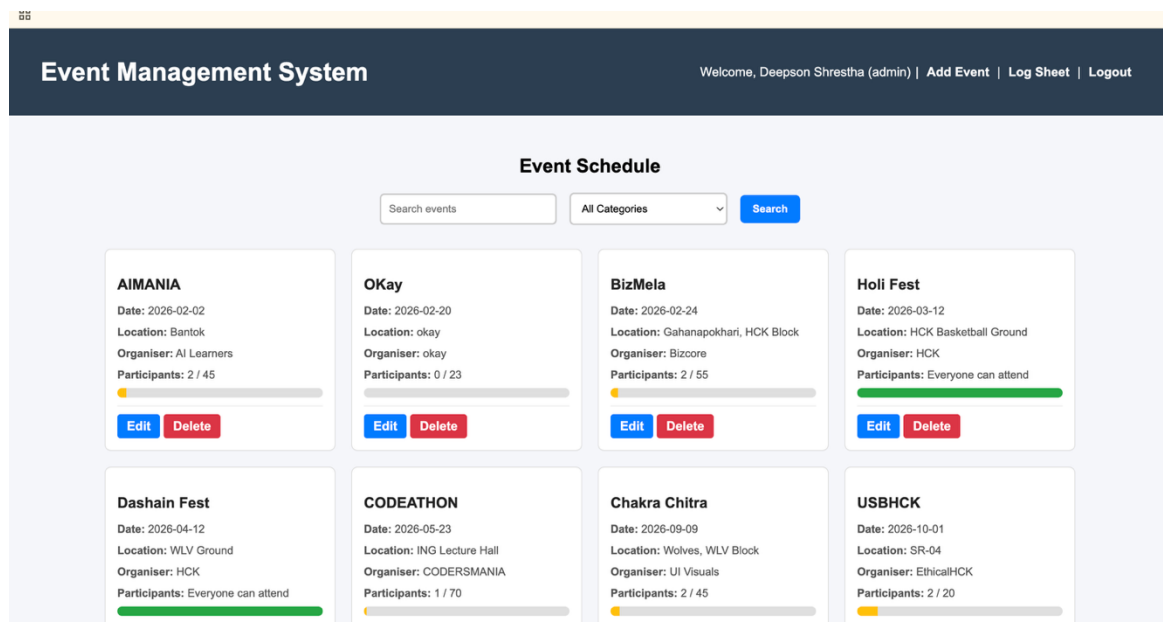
Event Management System

Welcome, Deepson Shrestha (admin) | Add Event | Log Sheet | Logout

Event Schedule

Search events

All Categories

Search

AIMANIA
Date: 2026-02-02
Location: Bantok
Organiser: AI Learners
Participants: 2 / 45
Edit Delete

OKay
Date: 2026-02-20
Location: okay
Organiser: okay
Participants: 0 / 23
Edit Delete

BizMela
Date: 2026-02-24
Location: Gahanapokhari, HCK Block
Organiser: Bizcore
Participants: 2 / 55
Edit Delete

Holi Fest
Date: 2026-03-12
Location: HCK Basketball Ground
Organiser: HCK
Participants: Everyone can attend
Edit Delete

Dashain Fest
Date: 2026-04-12
Location: WLV Ground
Organiser: HCK
Participants: Everyone can attend

CODEATHON
Date: 2026-05-23
Location: ING Lecture Hall
Organiser: CODERSMANIA
Participants: 1 / 70

Chakra Chitra
Date: 2026-09-09
Location: Wolves, WLV Block
Organiser: UI Visuals
Participants: 2 / 45

USBHCK
Date: 2026-10-01
Location: SR-04
Organiser: EthicalHCK
Participants: 2 / 20